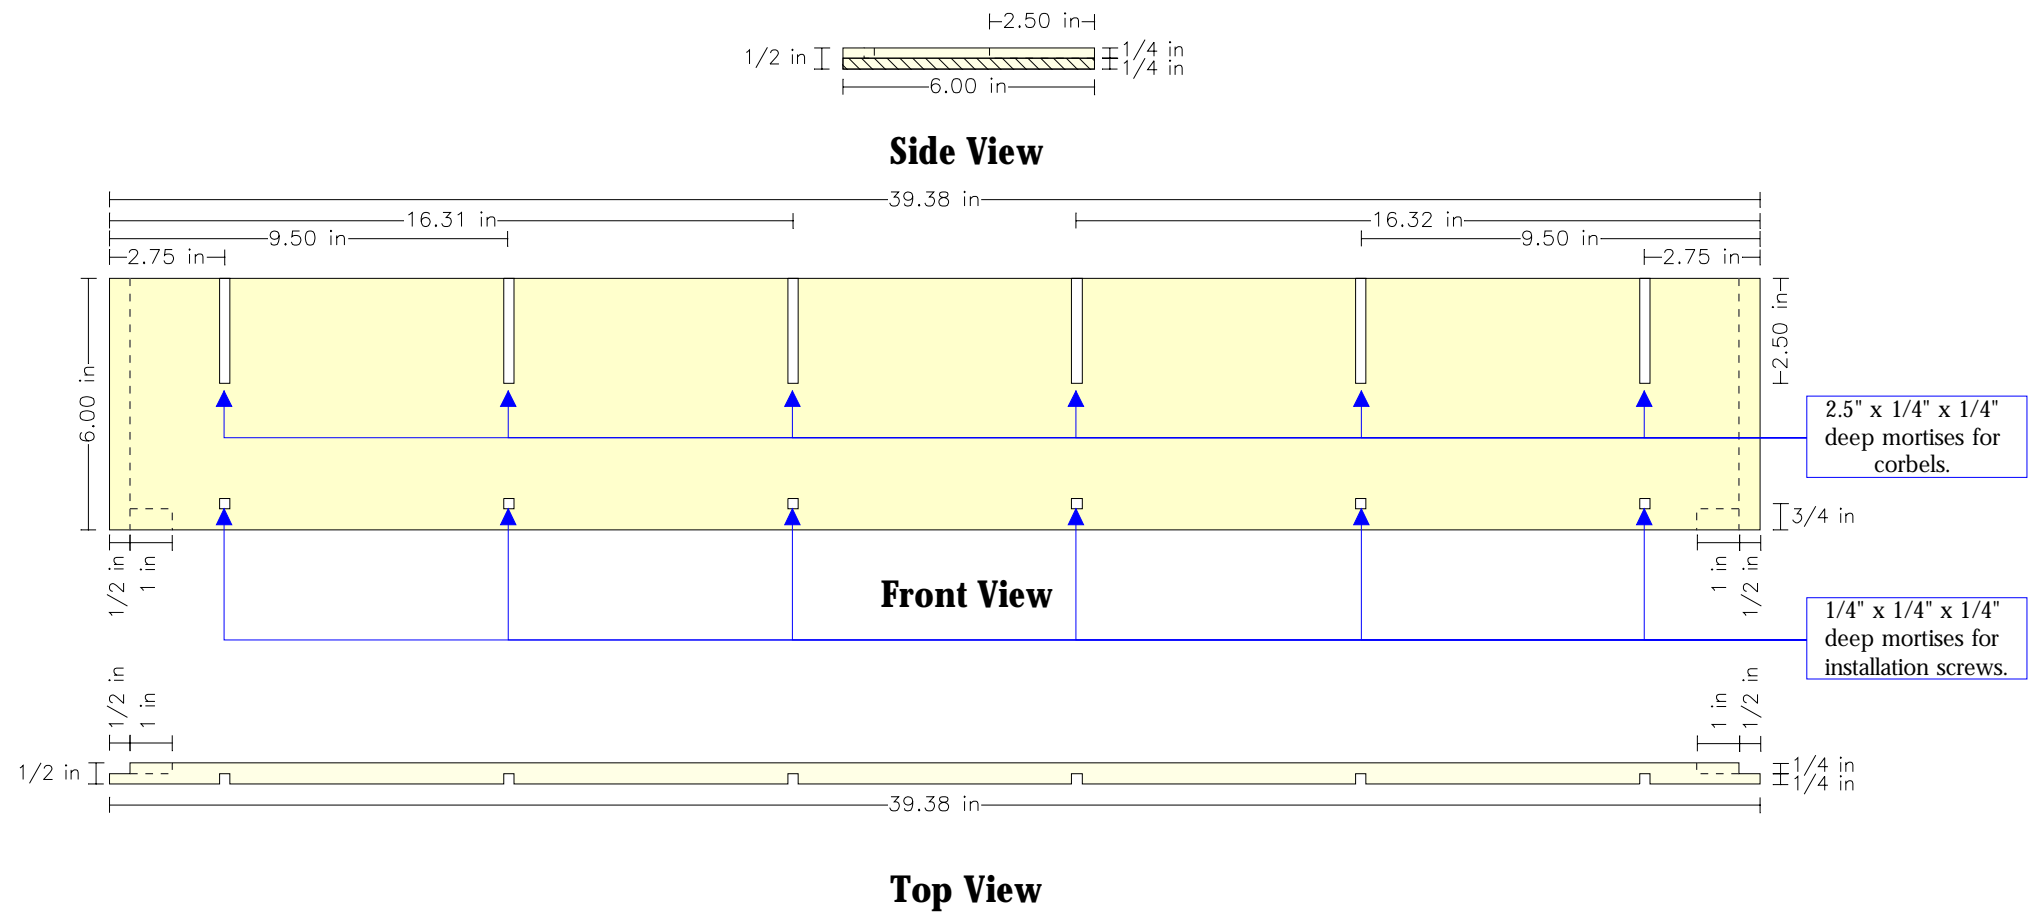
2.50 in
1/2 in
1/4 in
1/4 in
6.00 in

Side View

39.38 in
16.31 in
16.32 in
9.50 in
9.50 in
2.75 in
2.75 in
6.00 in
2.50 in

2.5" x 1/4" x 1/4" deep mortises for corbels.

3/4 in
1/2 in
1 in
1 in
1/2 in

Front View

1/4" x 1/4" x 1/4" deep mortises for installation screws.

1/2 in
1 in
1 in
1/2 in
1/2 in
1/4 in
1/4 in
39.38 in

Top View